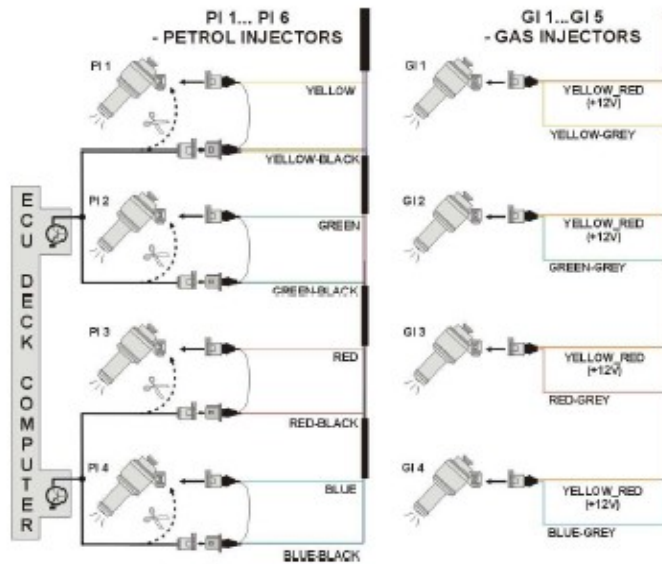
PI 1... PI 6
- PETROL INJECTORS

GI 1...GI 5
- GAS INJECTORS

ECU DECK COMPUTER

PI 1
YELLOW
YELLOW-BLACK

PI 2
GREEN
GREEN-BLACK

PI 3
RED
RED-BLACK

PI 4
BLUE
BLUE-BLACK

GI 1
YELLOW_RED (+12V)
YELLOW-GREY

GI 2
YELLOW_RED (+12V)
GREEN-GREY

GI 3
YELLOW_RED (+12V)
RED-GREY

GI 4
YELLOW_RED (+12V)
BLUE-GREY